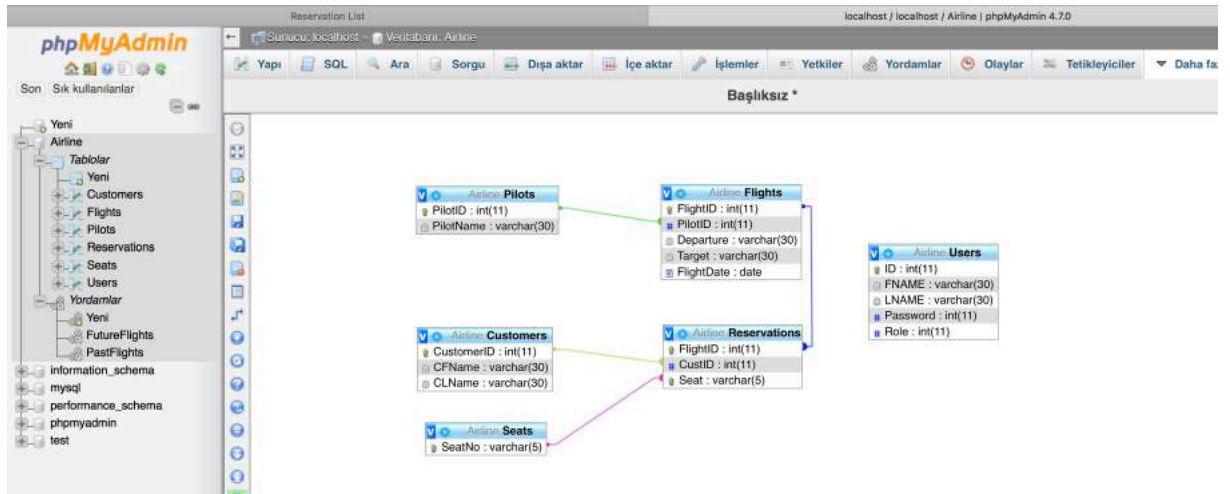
Reservation List

localhost / localhost / Airline | phpMyAdmin 4.7.0

phpMyAdmin

Son Sık kullanılanlar

Yeni
Airline
Tablolar
Yeni
Customers
Flights
Pilots
Reservations
Seats
Users
Yordamlar
Yeni
FutureFlights
PastFlights
information_schema
mysql
performance_schema
phpmyadmin
test

Sunucu: localhost » Veritabanı: Airline

Yapı SQL Ara Sorgu Dışa aktar İçe aktar İşlemler Yetkiler Yordamlar Olaylar Tetikleyiciler Daha fa

Başlıksız *

Airline Pilots
PilotID : int(11)
PilotName : varchar(30)

Airline Flights
FlightID : int(11)
PilotID : int(11)
Departure : varchar(30)
Target : varchar(30)
FlightDate : date

Airline Users
ID : int(11)
FNAME : varchar(30)
LNAME : varchar(30)
Password : int(11)
Role : int(11)

Airline Customers
CustomerID : int(11)
CFName : varchar(30)
CLName : varchar(30)

Airline Reservations
FlightID : int(11)
CustID : int(11)
Seat : varchar(5)

Airline Seats
SeatNo : varchar(5)